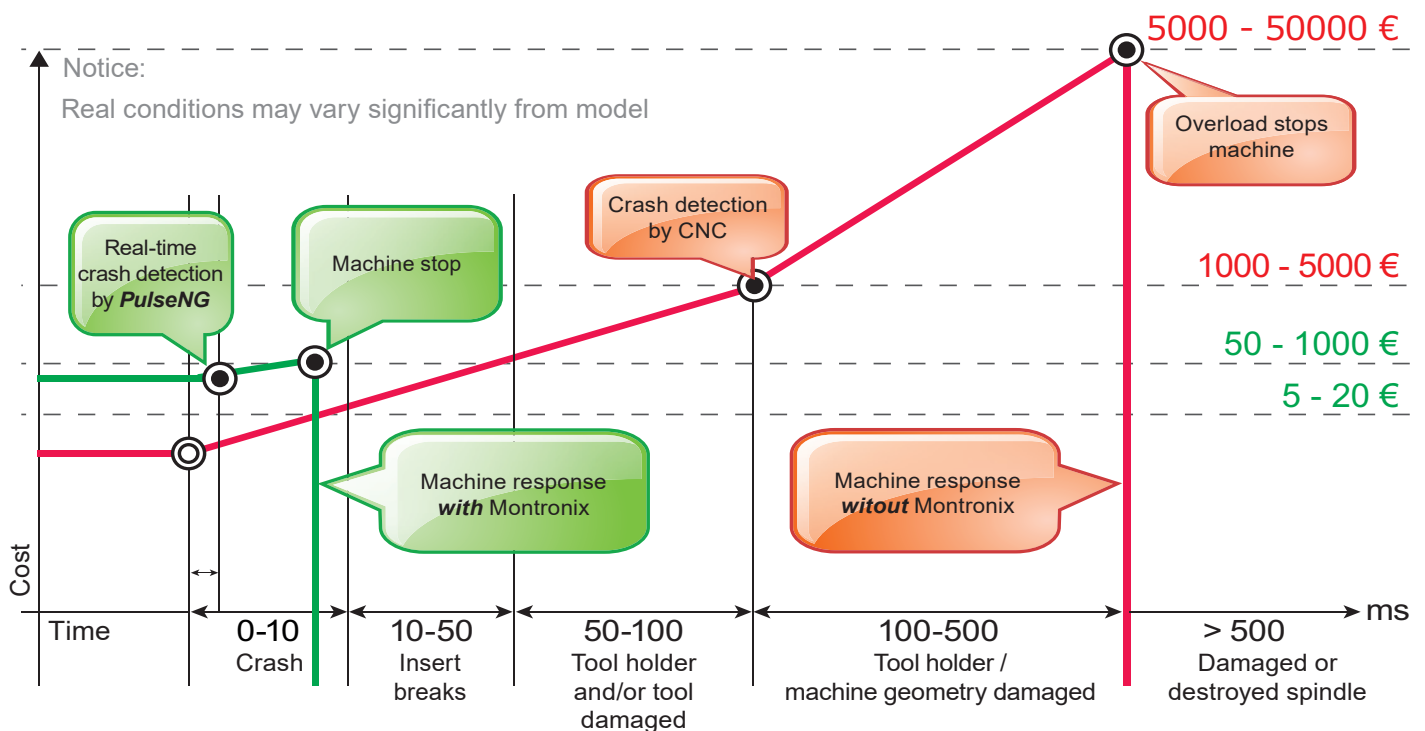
Notice:
Real conditions may vary significantly from model

5000 - 50000 €

Overload stops machine

Crash detection by CNC

Real-time crash detection by ***PulseNG***

Machine stop

1000 - 5000 €

50 - 1000 €

5 - 20 €

Machine response ***with*** Montronix

Machine response ***witout*** Montronix

Cost

ms

| Time | 0-10 Crash | 10-50 Insert breaks | 50-100 Tool holder and/or tool damaged | 100-500 Tool holder / machine geometry damaged | > 500 Damaged or destroyed spindle |
|---|---|---|---|---|---|